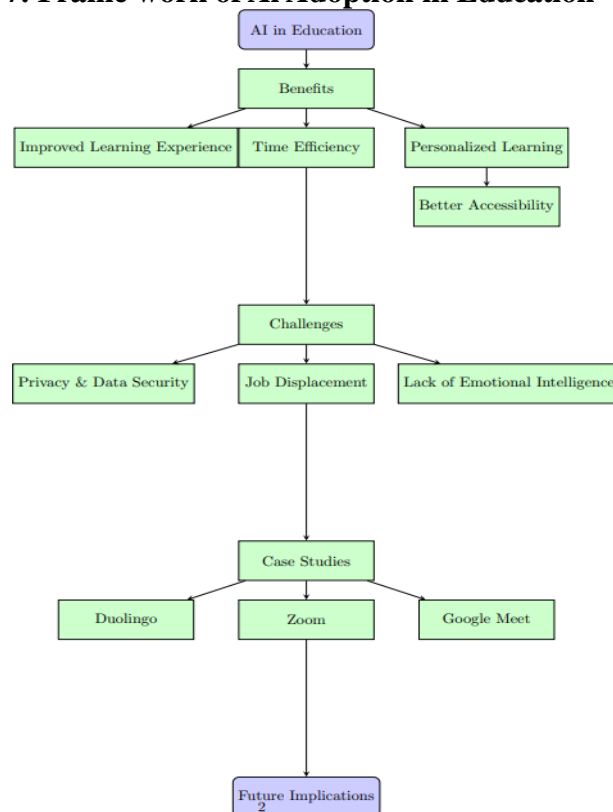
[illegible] Framework of AI Adoption in Education

AI in Education

Benefits

Improved Learning Experience

Time Efficiency

Personalized Learning

Better Accessibility

Challenges

Privacy & Data Security

Job Displacement

Lack of Emotional Intelligence

Case Studies

Duolingo

Zoom

Google Meet

Future Implications

2